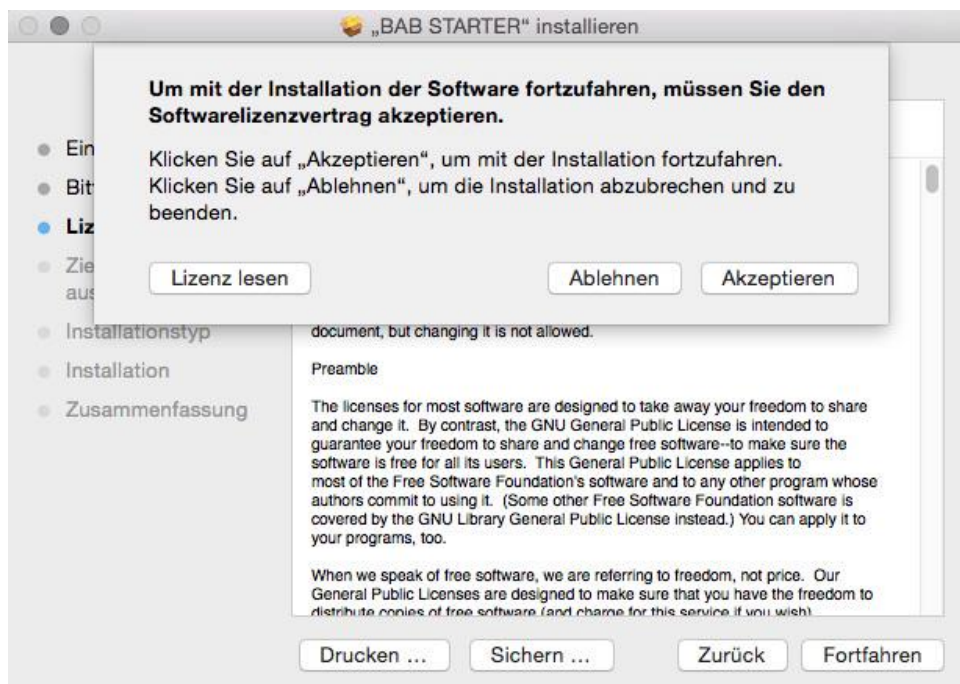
„BAB STARTER" installieren

Um mit der Installation der Software fortzufahren, müssen Sie den Softwarelizenzvertrag akzeptieren.

Klicken Sie auf „Akzeptieren", um mit der Installation fortzufahren. Klicken Sie auf „Ablehnen", um die Installation abzubrechen und zu beenden.

Lizenz lesen

Ablehnen

Akzeptieren

Ein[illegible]

Bit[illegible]

Liz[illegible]

Zie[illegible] aus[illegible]

Installationstyp

Installation

Zusammenfassung

document, but changing it is not allowed.

Preamble

The licenses for most software are designed to take away your freedom to share and change it. By contrast, the GNU General Public License is intended to guarantee your freedom to share and change free software--to make sure the software is free for all its users. This General Public License applies to most of the Free Software Foundation's software and to any other program whose authors commit to using it. (Some other Free Software Foundation software is covered by the GNU Library General Public License instead.) You can apply it to your programs, too.

When we speak of free software, we are referring to freedom, not price. Our General Public Licenses are designed to make sure that you have the freedom to distribute copies of free software (and charge for this service if you wish)

Drucken ...

Sichern ...

Zurück

Fortfahren